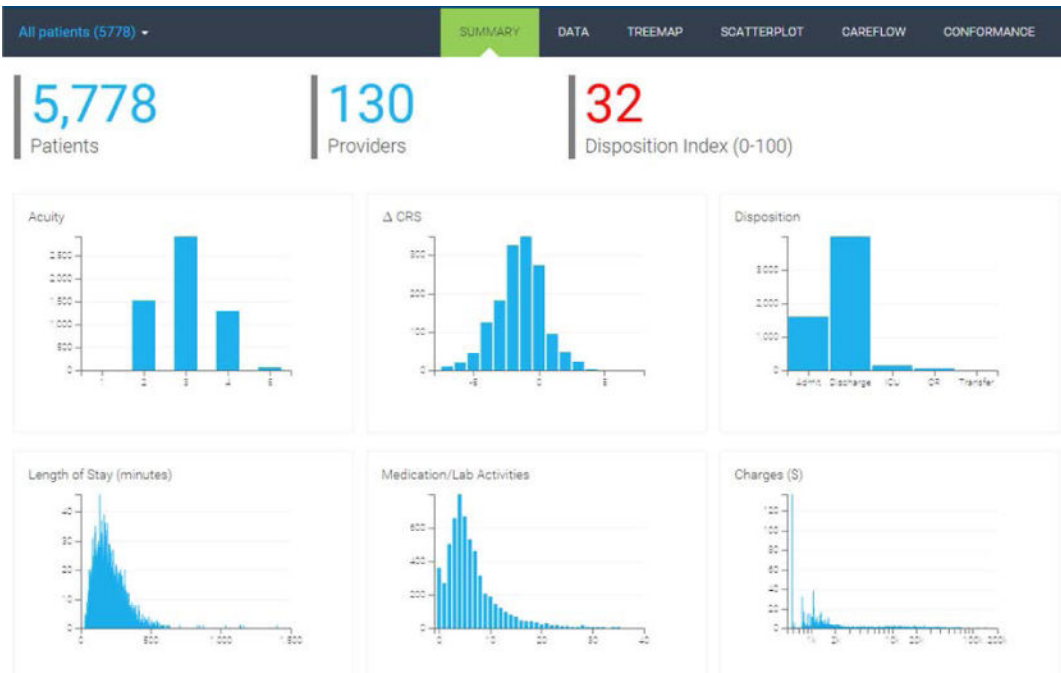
All patients (5778)

SUMMARY DATA TREEMAP SCATTERPLOT CAREFLOW CONFORMANCE

5,778
Patients

130
Providers

32
Disposition Index (0-100)

Acuity
2,500
2,000
1,500
1,000
500
0
1 2 3 4 5

Δ CRS
300
200
100
0
-5 0 5

Disposition
3,000
2,000
1,000
0
Admit Discharge ICU OR Transfer

Length of Stay (minutes)
40
30
20
10
0
0 500 1,000 1,500

Medication/Lab Activities
600
400
200
0
0 10 20 30 40

Charges ($)
120
100
80
60
40
20
0
1k 2k 10k 20k 100k 200k